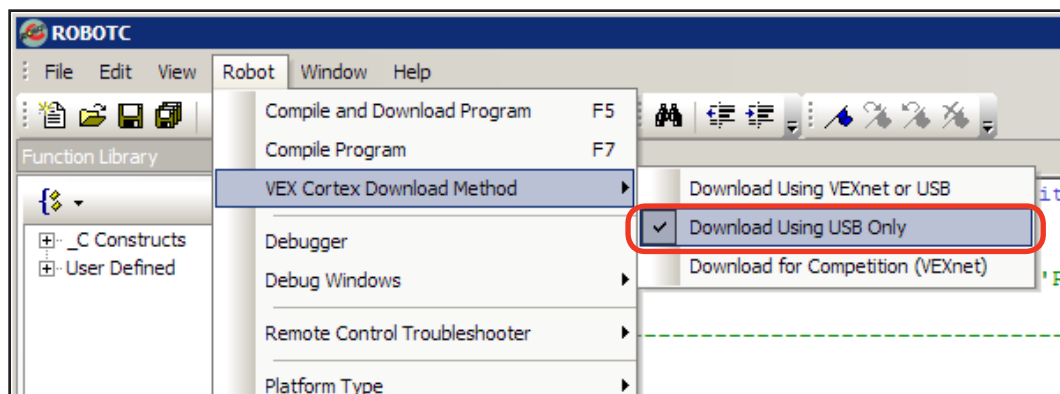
ROBOTC

File Edit View Robot Window Help

Function Library

_C Constructs
User Defined

Compile and Download Program F5
Compile Program F7
VEX Cortex Download Method
Debugger
Debug Windows
Remote Control Troubleshooter
Platform Type

Download Using VEXnet or USB
Download Using USB Only
Download for Competition (VEXnet)

it

'F